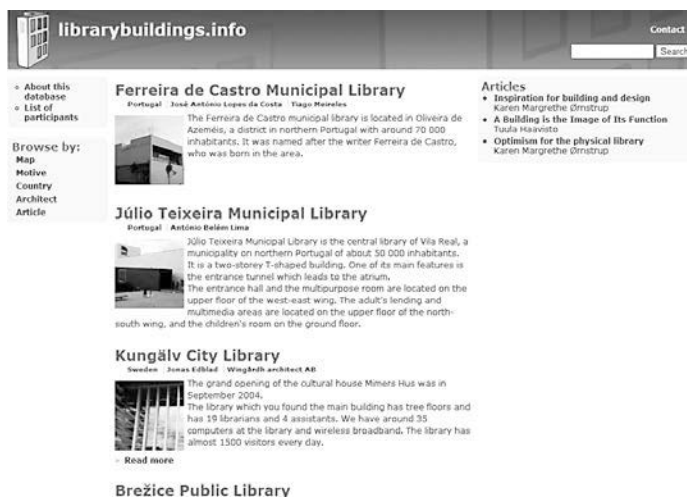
librarybuildings.info

Contact

Search

- About this database
- List of participants

Browse by:
Map
Motive
Country
Architect
Article

Ferreira de Castro Municipal Library
Portugal | José António Lopes da Costa | Tiago Meireles

The Ferreira de Castro municipal library is located in Oliveira de Azeméis, a district in northern Portugal with around 70 000 inhabitants. It was named after the writer Ferreira de Castro, who was born in the area.

Júlio Teixeira Municipal Library
Portugal | António Belém Lima

Júlio Teixeira Municipal Library is the central library of Vila Real, a municipality on northern Portugal of about 50 000 inhabitants. It is a two-storey T-shaped building. One of its main features is the entrance tunnel which leads to the atrium.
The entrance hall and the multipurpose room are located on the upper floor of the west-east wing. The adult's lending and multimedia areas are located on the upper floor of the north-south wing, and the children's room on the ground floor.

Kungälv City Library
Sweden | Jonas Edblad | Wingårdh architect AB

The grand opening of the cultural house Mimers Hus was in September 2004.
The library which you found the main building has tree floors and has 19 librarians and 4 assistants. We have around 35 computers at the library and wireless broadband. The library has almost 1500 visitors every day.

» Read more

Brežice Public Library

Articles
- Inspiration for building and design
Karen Margrethe Ørnstrup
- A Building is the Image of Its Function
Tuula Haavisto
- Optimism for the physical library
Karen Margrethe Ørnstrup